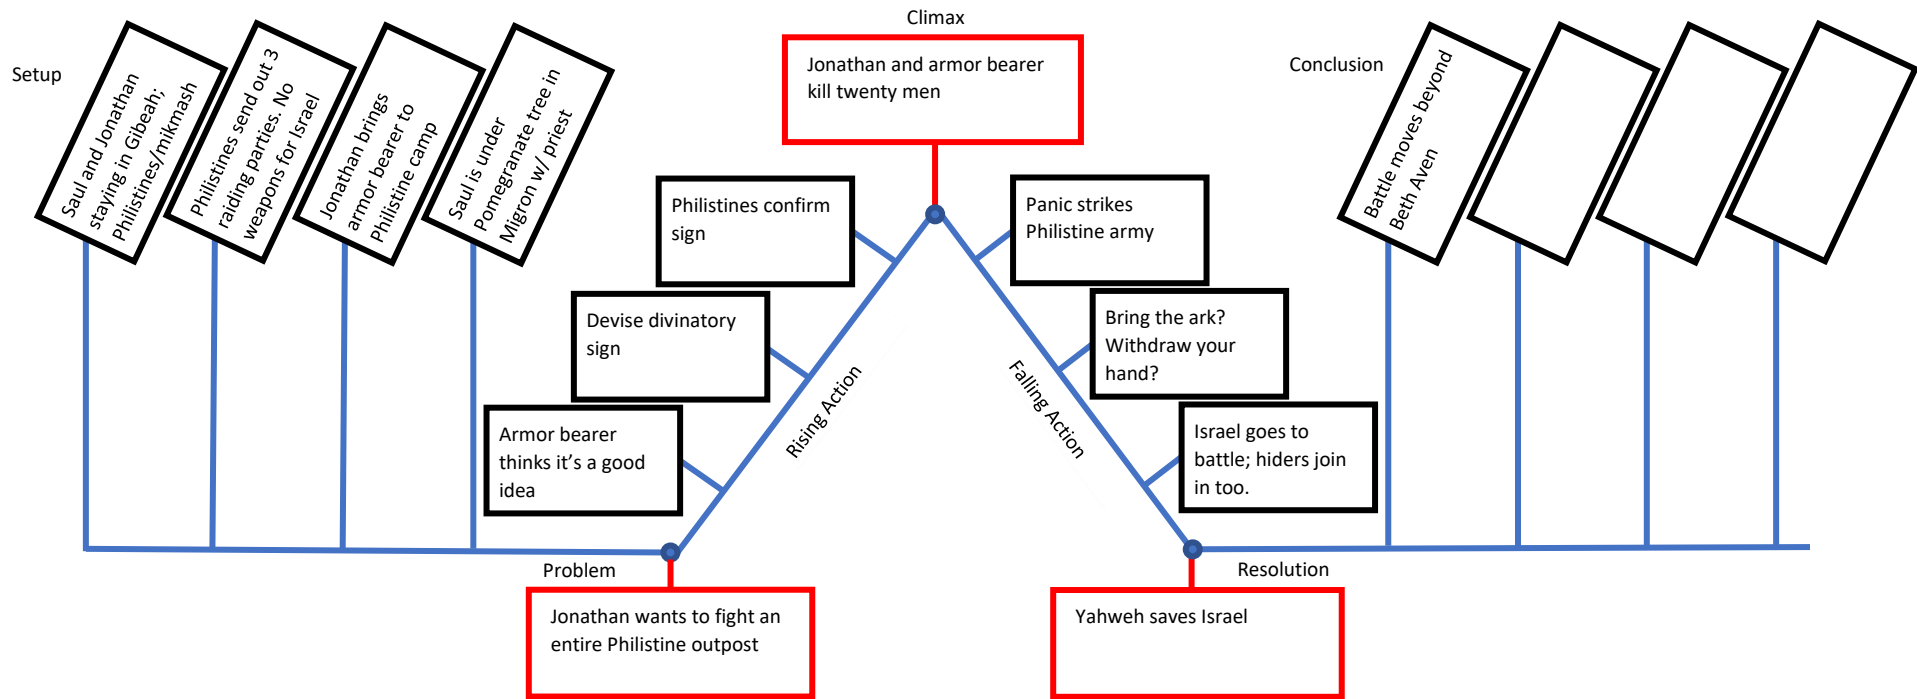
Setup

Saul and Jonathan staying in Gibeah; Philistines/mikmash

Philistines send out 3 raiding parties. No weapons for Israel

Jonathan brings armor bearer to Philistine camp

Saul is under Pomegranate tree in Migron w/ priest

Climax

Jonathan and armor bearer kill twenty men

Conclusion

Battle moves beyond Beth Aven

Philistines confirm sign

Devise divinatory sign

Armor bearer thinks it's a good idea

Rising Action

Panic strikes Philistine army

Bring the ark? Withdraw your hand?

Israel goes to battle; hiders join in too.

Falling Action

Problem

Jonathan wants to fight an entire Philistine outpost

Resolution

Yahweh saves Israel